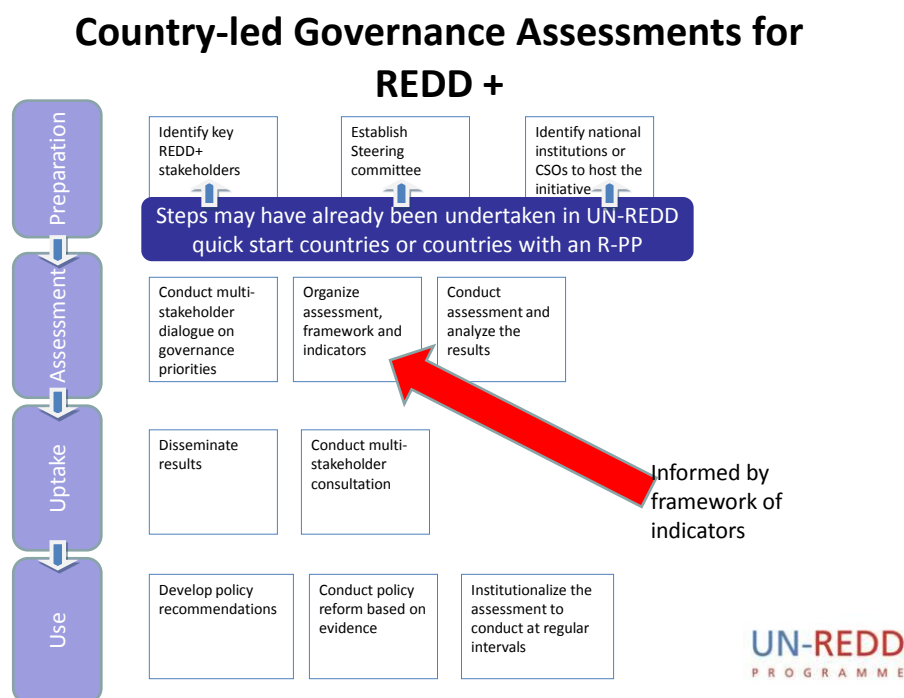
Country-led Governance Assessments for REDD +

Preparation

Identify key REDD+ stakeholders

Establish Steering committee

Identify national institutions or CSOs to host the initiative

Steps may have already been undertaken in UN-REDD quick start countries or countries with an R-PP

Assessment

Conduct multi-stakeholder dialogue on governance priorities

Organize assessment, framework and indicators

Conduct assessment and analyze the results

Uptake

Disseminate results

Conduct multi-stakeholder consultation

Informed by framework of indicators

Use

Develop policy recommendations

Conduct policy reform based on evidence

Institutionalize the assessment to conduct at regular intervals

UN-REDD
PROGRAMME